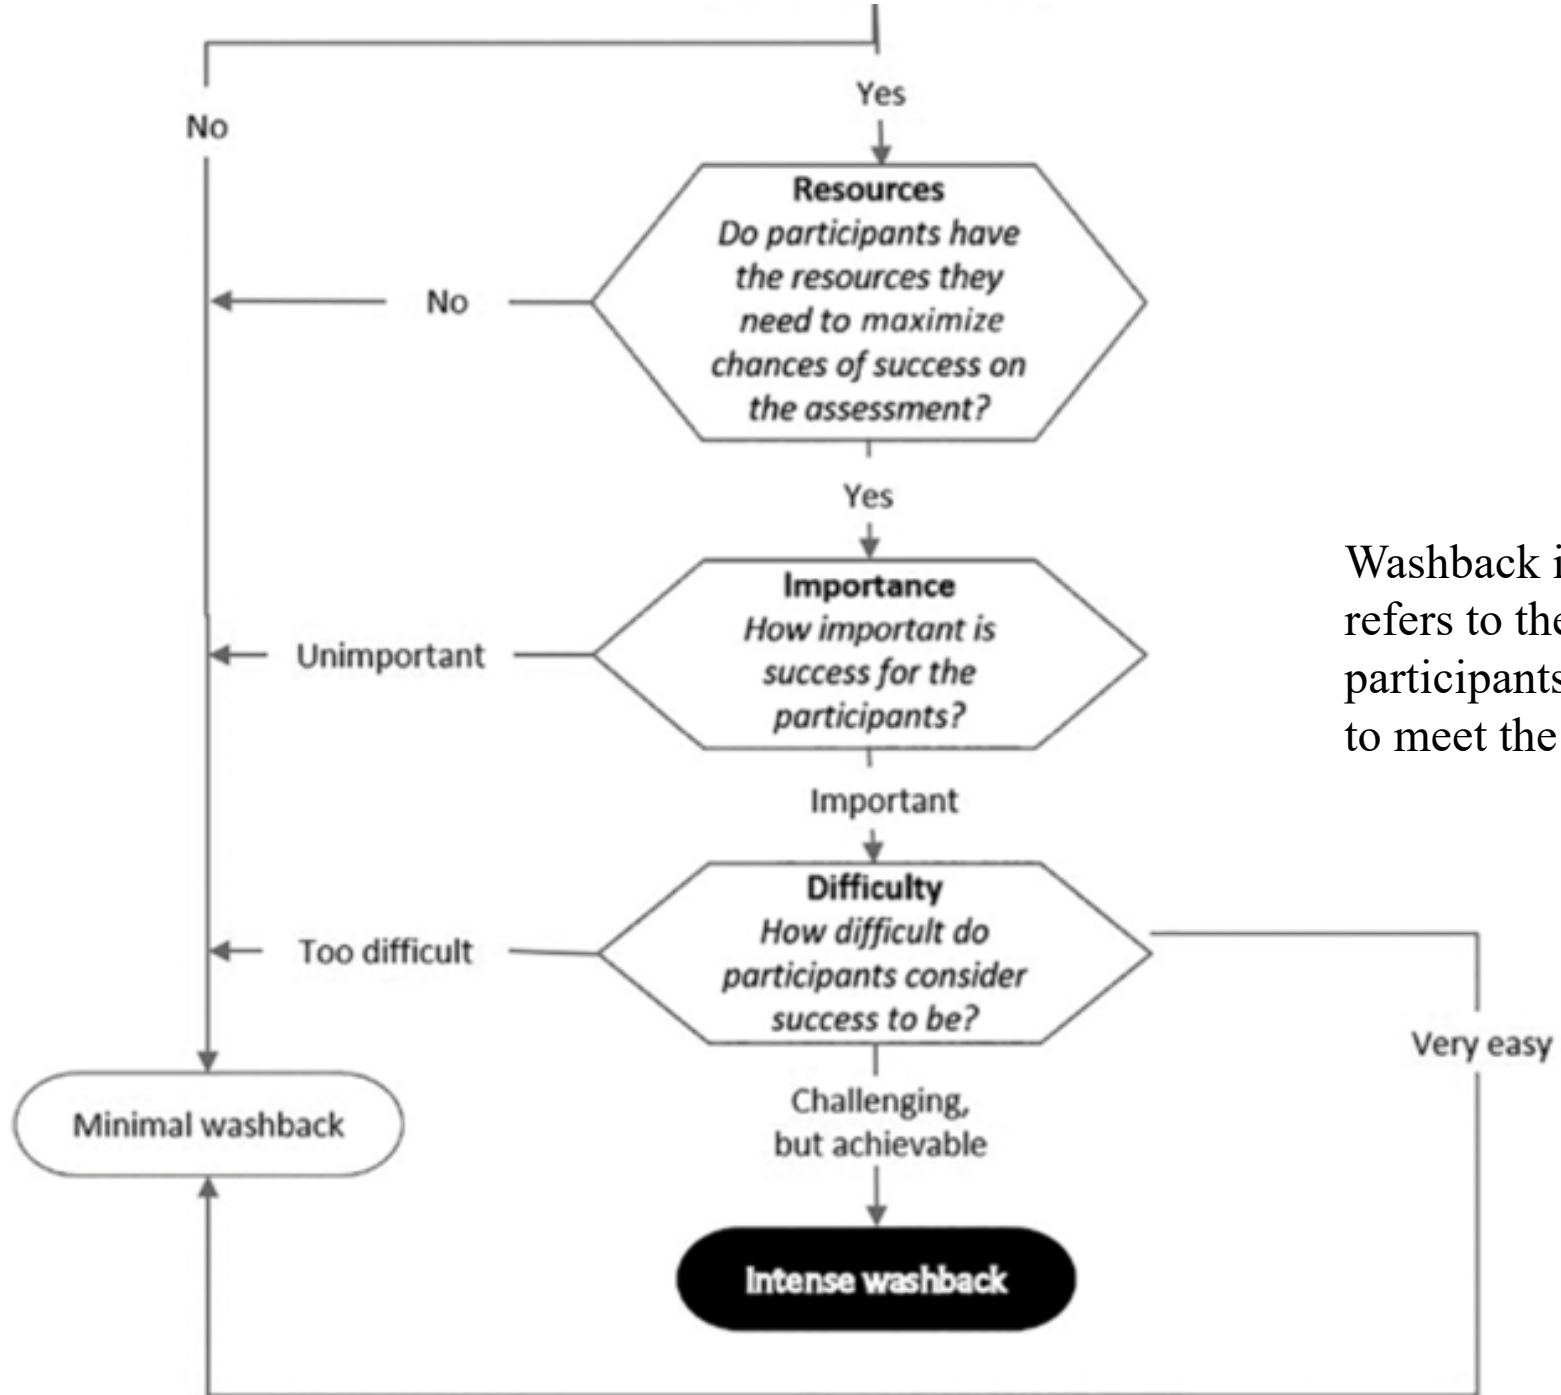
Yes

No

Resources
*Do participants have the resources they need to maximize chances of success on the assessment?*

No

Yes

Importance
*How important is success for the participants?*

Unimportant

Important

Difficulty
*How difficult do participants consider success to be?*

Too difficult

Very easy

Minimal washback

Challenging, but achievable

Intense washback

Washback i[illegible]
refers to the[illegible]
participants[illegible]
to meet the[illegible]